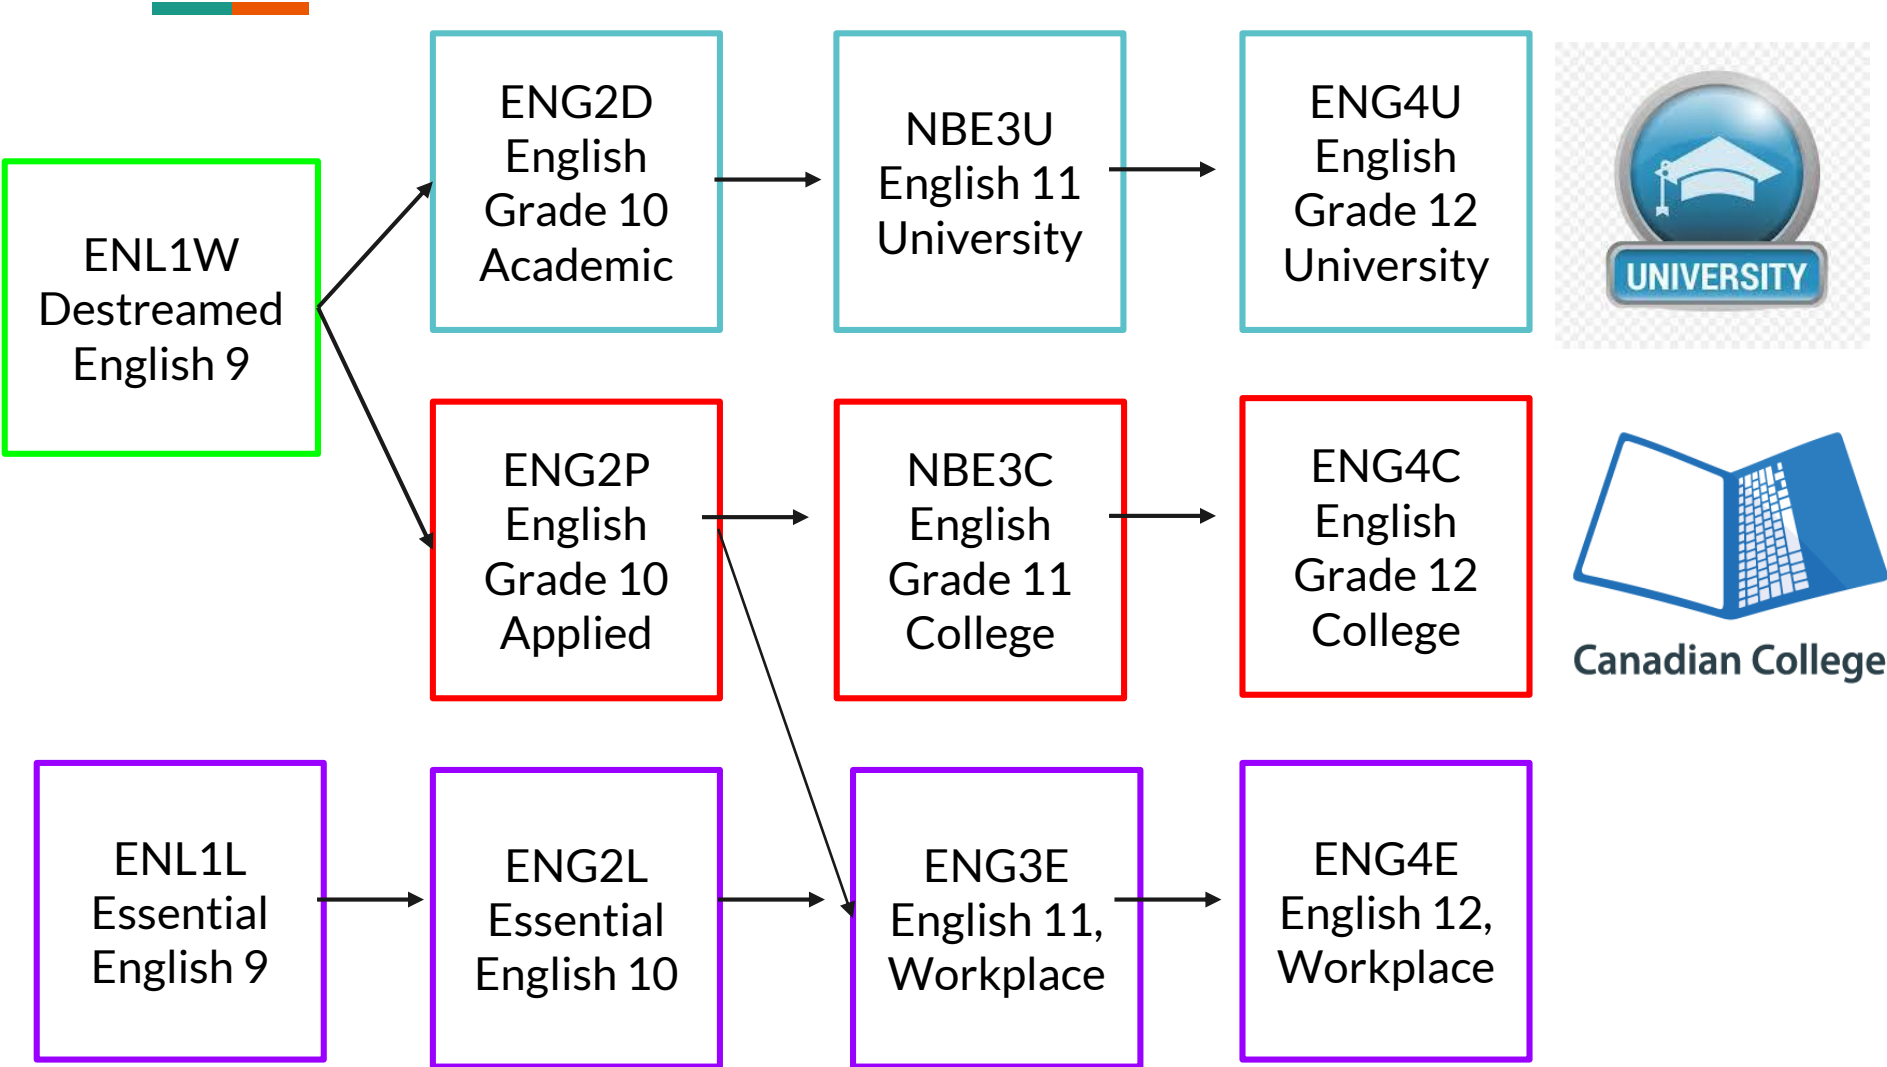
ENL1W Destreamed English 9

ENG2D English Grade 10 Academic

NBE3U English 11 University

ENG4U English Grade 12 University

UNIVERSITY

ENG2P English Grade 10 Applied

NBE3C English Grade 11 College

ENG4C English Grade 12 College

Canadian College

ENL1L Essential English 9

ENG2L Essential English 10

ENG3E English 11, Workplace

ENG4E English 12, Workplace